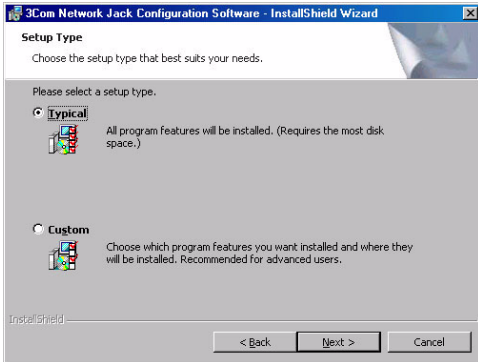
3Com Network Jack Configuration Software - InstallShield Wizard

Setup Type

Choose the setup type that best suits your needs.

Please select a setup type.

Typical

All program features will be installed. (Requires the most disk space.)

Custom

Choose which program features you want installed and where they will be installed. Recommended for advanced users.

InstallShield

< Back

Next >

Cancel